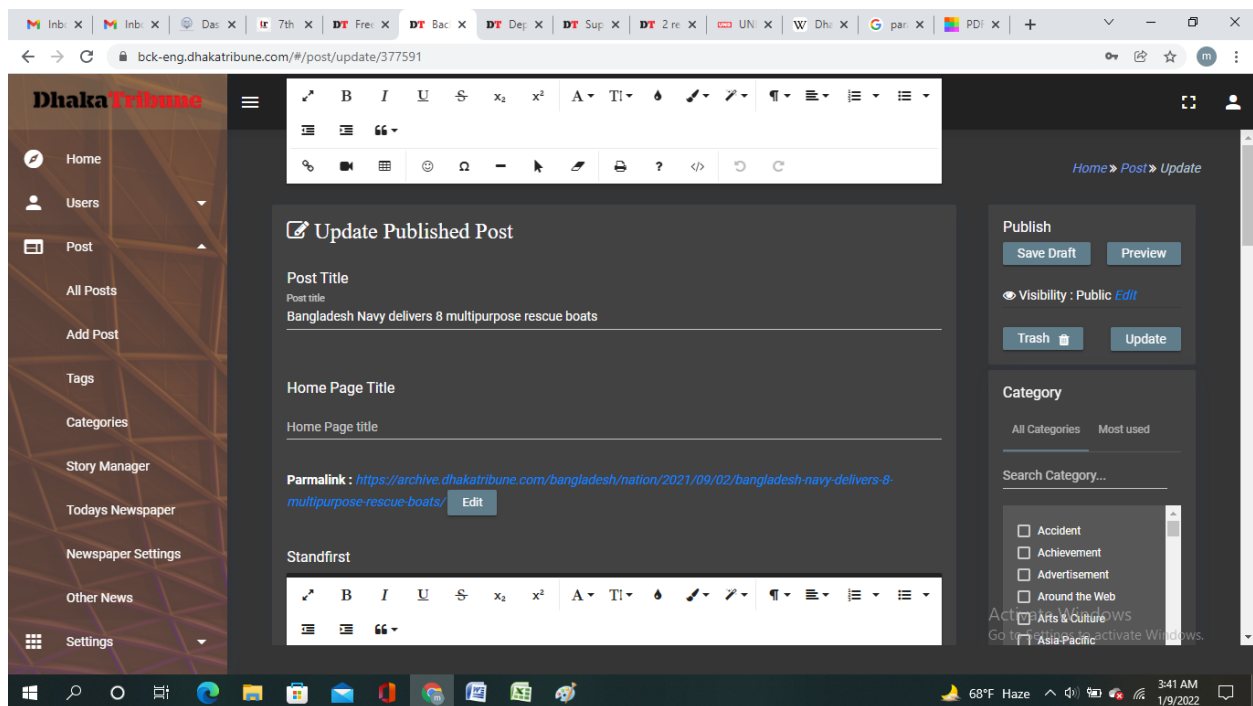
M Inb ×
M Inb ×
Das ×
7th ×
DT Fre ×
DT Bac ×
DT Dep ×
DT Sup ×
DT 2 re ×
UN ×
W Dh ×
G par ×
PDF ×
+

bck-eng.dhakatribune.com/#/post/update/377591

DhakaTribune

Home
Users
Post
All Posts
Add Post
Tags
Categories
Story Manager
Todays Newspaper
Newspaper Settings
Other News
Settings

B I U $x_2$ $x^2$ A T ¶ 66 ? </>

Home » Post » Update

Update Published Post

Post Title
Post title
Bangladesh Navy delivers 8 multipurpose rescue boats

Home Page Title
Home Page title

Parmalink : https://archive.dhakatribune.com/bangladesh/nation/2021/09/02/bangladesh-navy-delivers-8-multipurpose-rescue-boats/ Edit

Standfirst

B I U $x_2$ $x^2$ A T ¶ 66

Publish
Save Draft
Preview
Visibility : Public Edit
Trash
Update

Category
All Categories
Most used
Search Category...
Accident
Achievement
Advertisement
Around the Web
Arts & Culture
Asia-Pacific

Activate Windows
Go to Settings to activate Windows.

68°F Haze
3:41 AM
1/9/2022